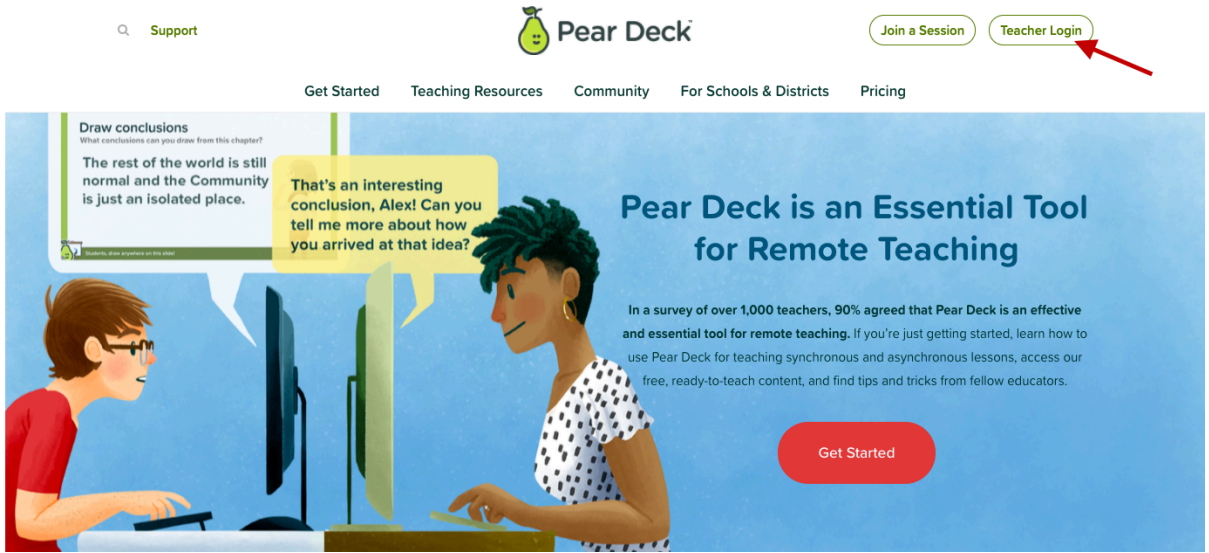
Support

Pear Deck

Join a Session

Teacher Login

Get Started

Teaching Resources

Community

For Schools & Districts

Pricing

Draw conclusions
What conclusions can you draw from this chapter?

The rest of the world is still normal and the Community is just an isolated place.

Students, draw anywhere on this slide!

That's an interesting conclusion, Alex! Can you tell me more about how you arrived at that idea?

Pear Deck is an Essential Tool for Remote Teaching

In a survey of over 1,000 teachers, 90% agreed that Pear Deck is an effective and essential tool for remote teaching. If you're just getting started, learn how to use Pear Deck for teaching synchronous and asynchronous lessons, access our free, ready-to-teach content, and find tips and tricks from fellow educators.

Get Started